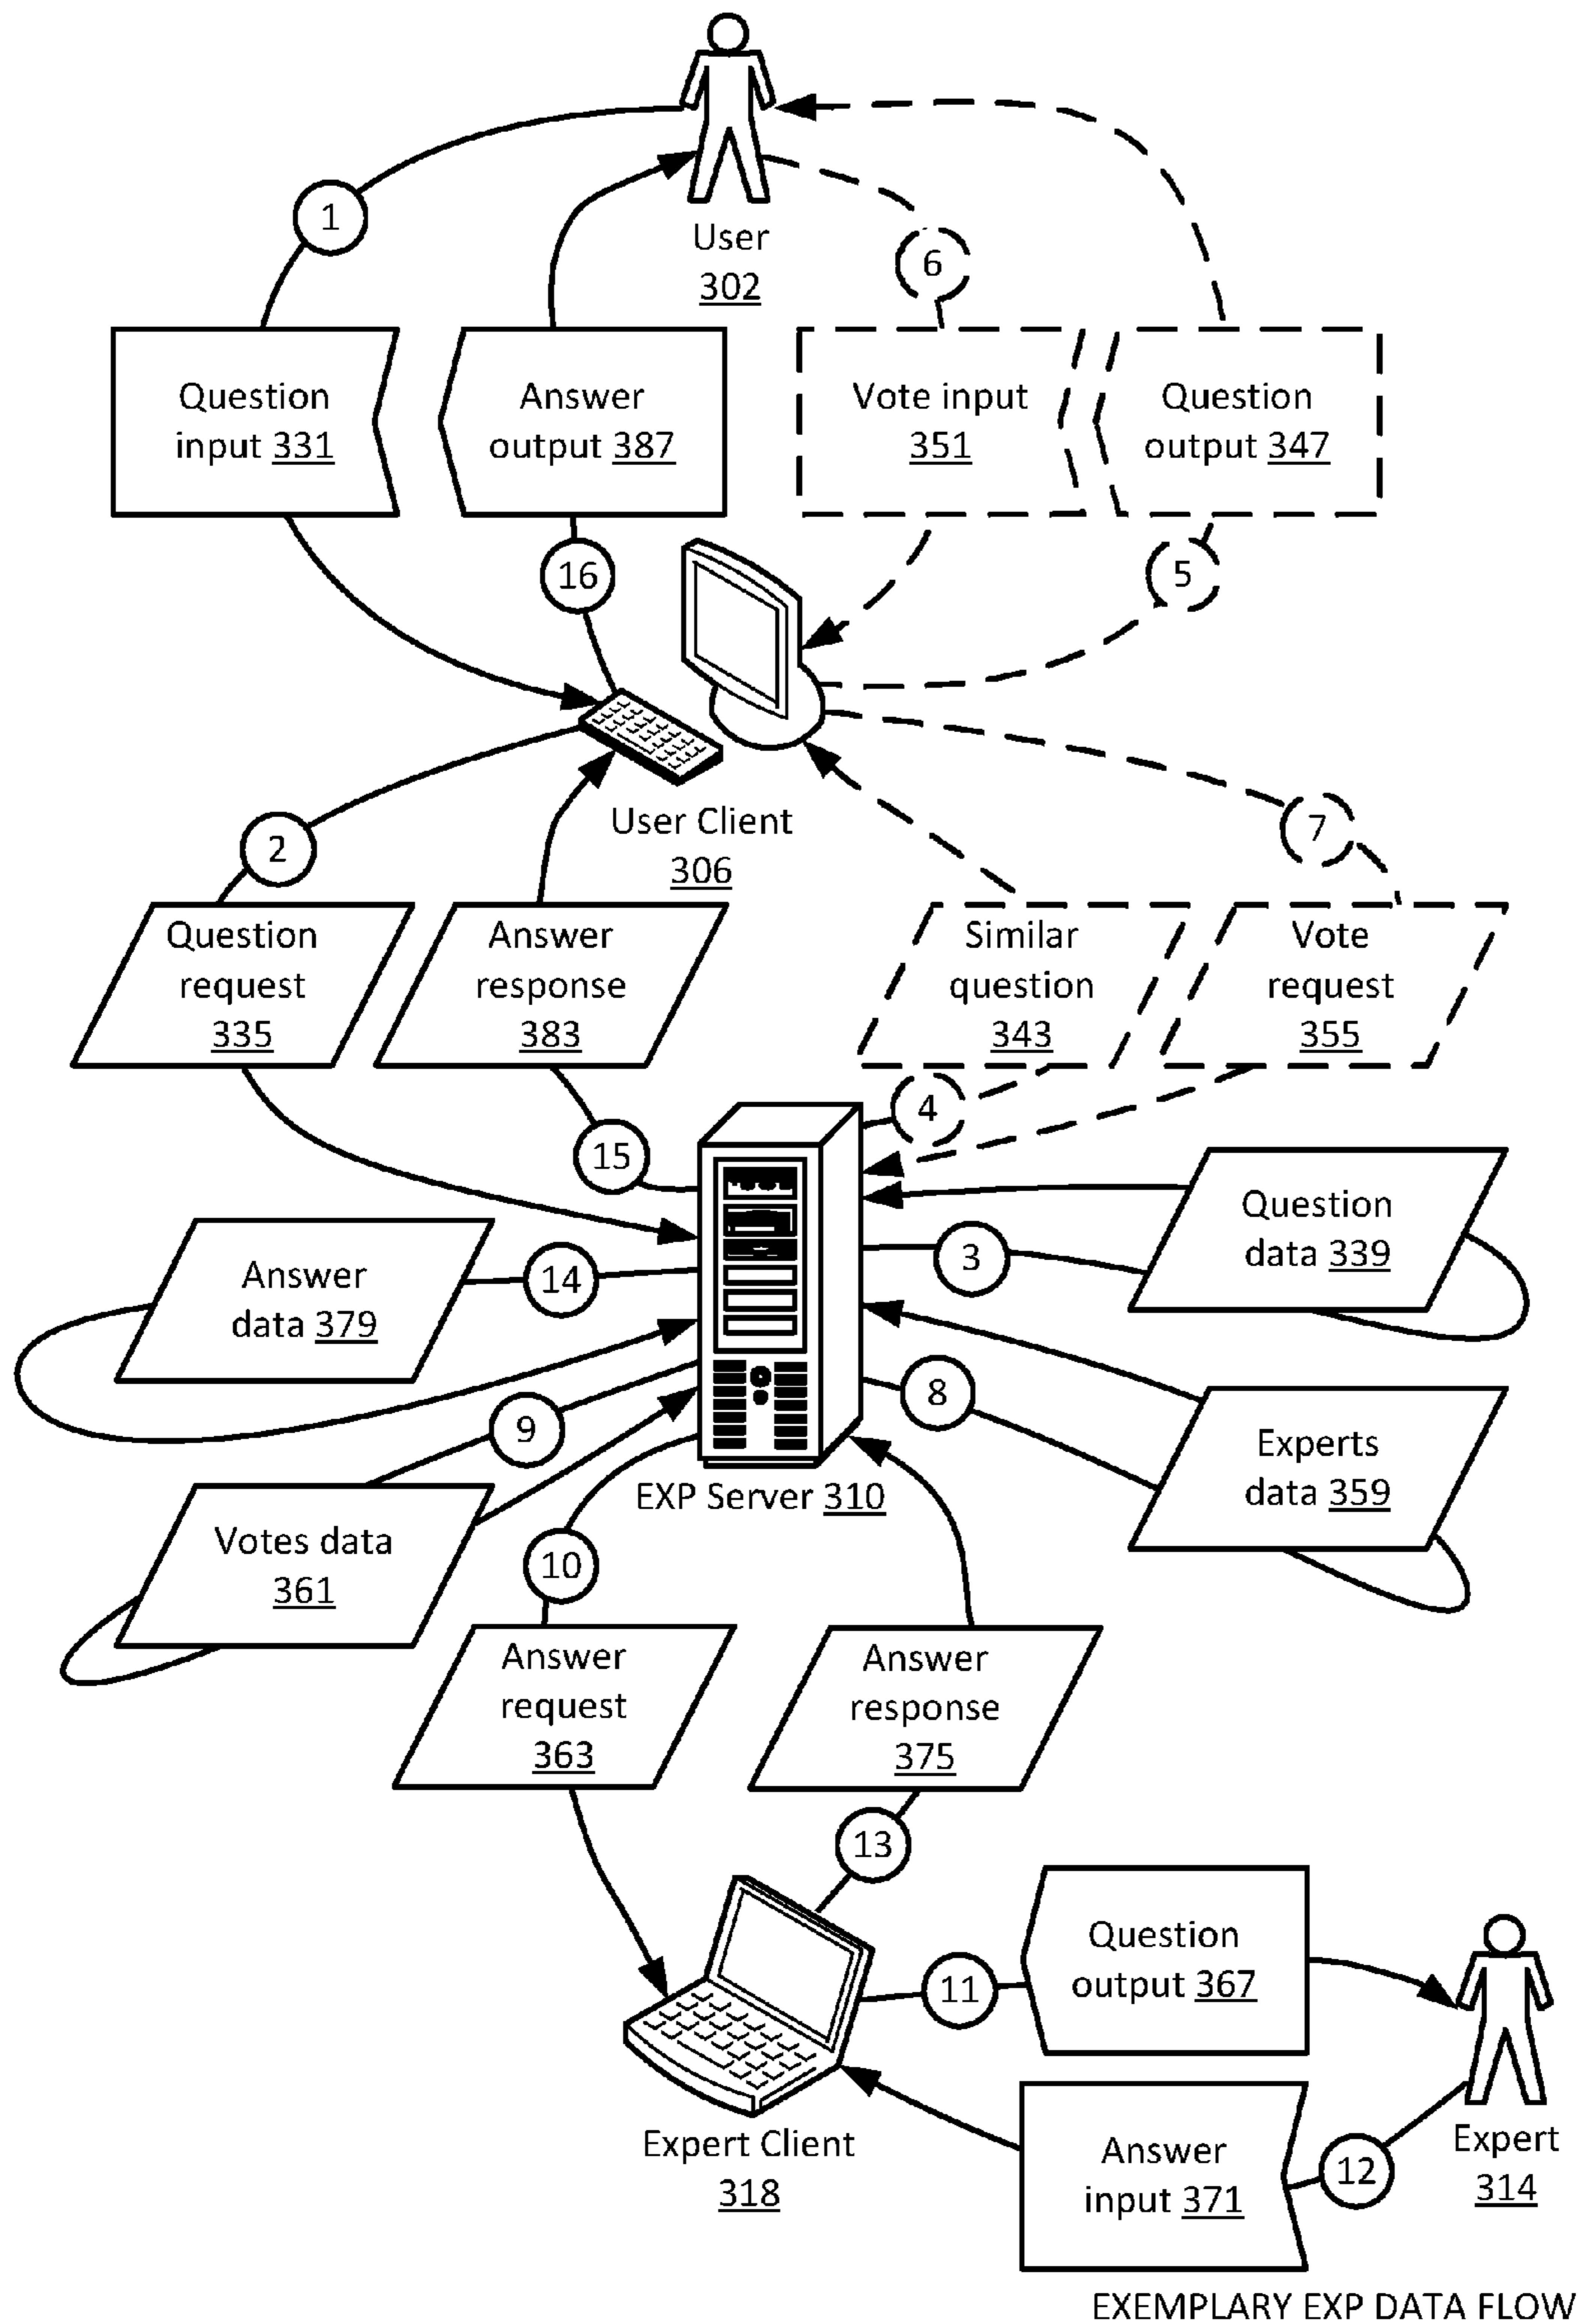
User
302

1

6

Question input 331

Answer output 387

Vote input 351

Question output 347

16

5

User Client
306

2

7

Question request
335

Answer response
383

Similar question
343

Vote request
355

4

15

Question data 339

3

Answer data 379

14

8

9

Experts data 359

EXP Server 310

Votes data
361

10

Answer request
363

Answer response
375

13

Question output 367

11

Expert Client
318

Answer input 371

12

Expert
314

EXEMPLARY EXP DATA FLOW